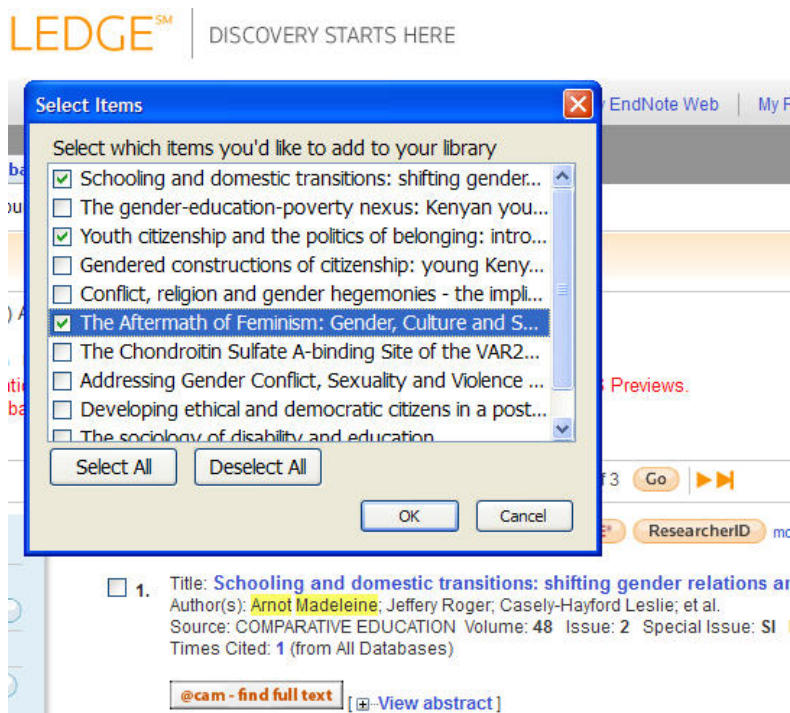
LEDGE℠ | DISCOVERY STARTS HERE

Select Items

Select which items you'd like to add to your library

Schooling and domestic transitions: shifting gender...
The gender-education-poverty nexus: Kenyan you...
Youth citizenship and the politics of belonging: intro...
Gendered constructions of citizenship: young Keny...
Conflict, religion and gender hegemonies - the impli...
The Aftermath of Feminism: Gender, Culture and S...
The Chondroitin Sulfate A-binding Site of the VAR2...
Addressing Gender Conflict, Sexuality and Violence ...
Developing ethical and democratic citizens in a post...
The sociology of disability and education

Select All | Deselect All

OK | Cancel

EndNote Web | My F

Previews.

f 3 Go

ResearcherID

1. Title: Schooling and domestic transitions: shifting gender relations ar
Author(s): Arnot Madeleine; Jeffery Roger; Casely-Hayford Leslie; et al.
Source: COMPARATIVE EDUCATION Volume: 48 Issue: 2 Special Issue: SI
Times Cited: 1 (from All Databases)

@cam - find full text [View abstract]